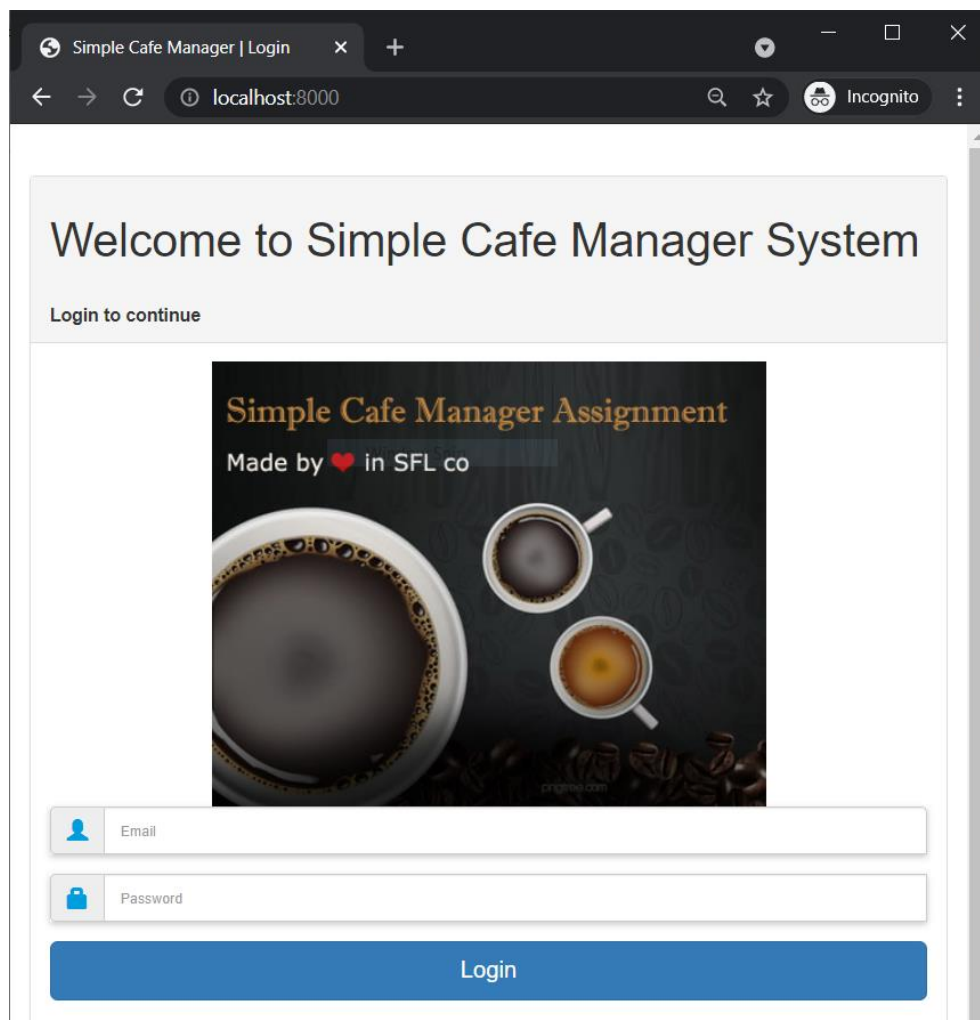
Simple Cafe Manager | Login

localhost:8000

Incognito

Welcome to Simple Cafe Manager System

Login to continue

Simple Cafe Manager Assignment

Made by ❤ in SFL co

pngtree.com

Email

Password

Login